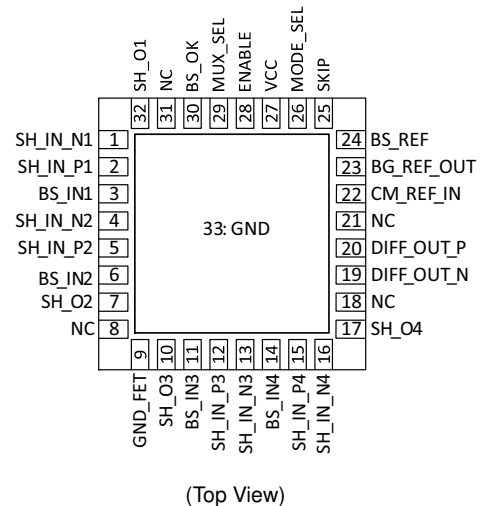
SH_O1 32
NC 31
BS_OK 30
MUX_SEL 29
ENABLE 28
VCC 27
MODE_SEL 26
SKIP 25

SH_IN_N1 1
SH_IN_P1 2
BS_IN1 3
SH_IN_N2 4
SH_IN_P2 5
BS_IN2 6
SH_O2 7
NC 8

33: GND

24 BS_REF
23 BG_REF_OUT
22 CM_REF_IN
21 NC
20 DIFF_OUT_P
19 DIFF_OUT_N
18 NC
17 SH_O4

9 GND_FET
10 SH_O3
11 BS_IN3
12 SH_IN_P3
13 SH_IN_N3
14 BS_IN4
15 SH_IN_P4
16 SH_IN_N4

(Top View)